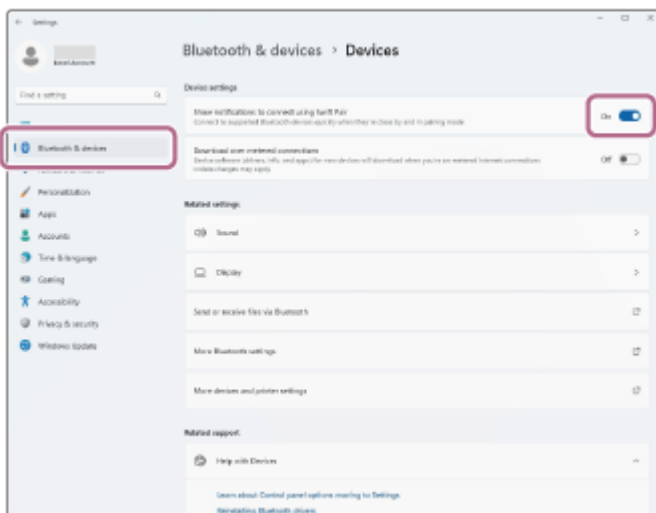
Settings

Local Account

Find a setting

Bluetooth & devices

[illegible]

Personalization

Apps

Accounts

Time & language

Gaming

Accessibility

Privacy & security

Windows Update

Bluetooth & devices > Devices

Device settings

Show notifications to connect using Swift Pair
Connect to supported Bluetooth devices quickly when they're close by and in pairing mode

On

Download over metered connections
Device software (drivers, info, and apps) for new devices will download when you're on metered internet connections—data charges may apply

Off

Related settings

Sound

Display

Send or receive files via Bluetooth

More Bluetooth settings

More devices and printer settings

Related support

Help with Devices

Learn about Control panel options moving to Settings

Reinstalling Bluetooth drivers